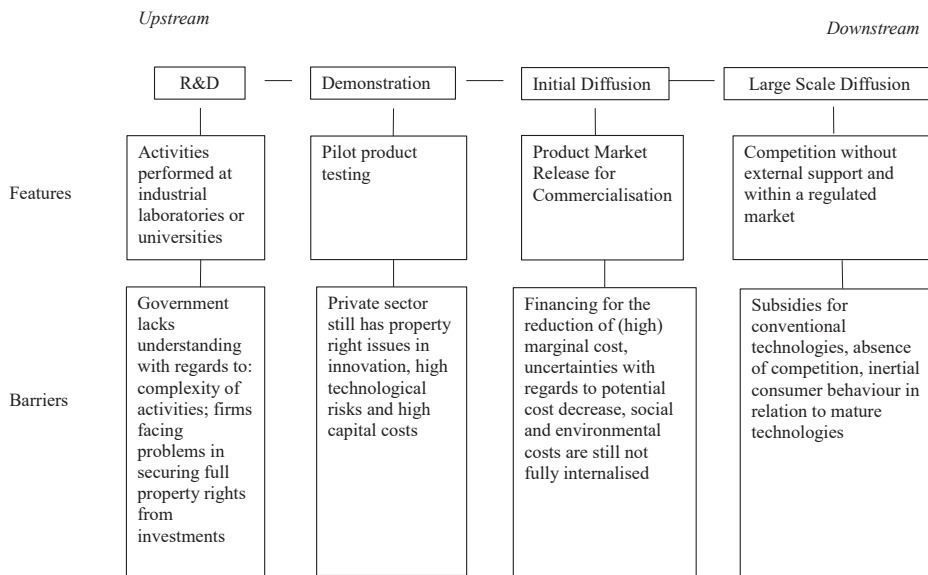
Upstream

Downstream

R&D

Demonstration

Initial Diffusion

Large Scale Diffusion

Features

Activities performed at industrial laboratories or universities

Pilot product testing

Product Market Release for Commercialisation

Competition without external support and within a regulated market

Barriers

Government lacks understanding with regards to: complexity of activities; firms facing problems in securing full property rights from investments

Private sector still has property right issues in innovation, high technological risks and high capital costs

Financing for the reduction of (high) marginal cost, uncertainties with regards to potential cost decrease, social and environmental costs are still not fully internalised

Subsidies for conventional technologies, absence of competition, inertial consumer behaviour in relation to mature technologies